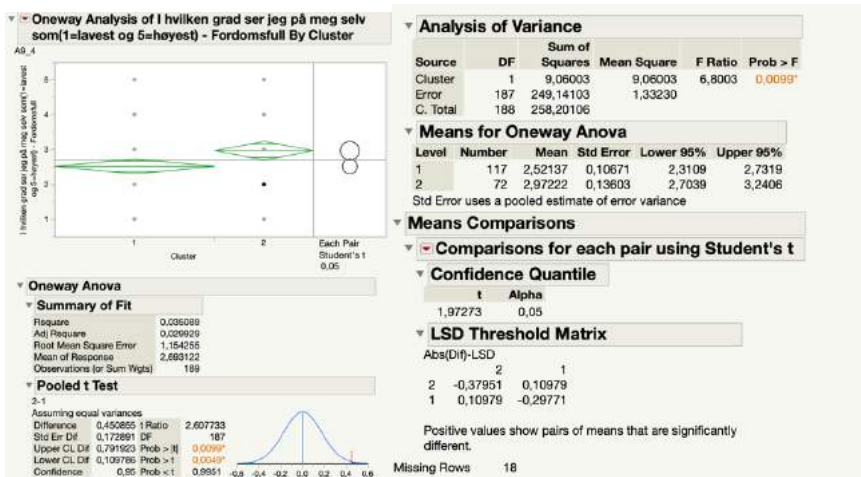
Oneway Analysis of I hvilken grad ser jeg på meg selv som(1=lavest og 5=høyest) - Fordomsfull By Cluster

A9_4

I hvilken grad ser jeg på meg selv som(1=lavest og 5=høyest) - Fordomsfull

5
4
3
2
1

1
2
Cluster

Each Pair
Student's t
0,05

Oneway Anova

Summary of Fit

| | |
|---|---|
| Rsquare | 0,035088 |
| Adj Rsquare | 0,029929 |
| Root Mean Square Error | 1,154255 |
| Mean of Response | 2,693122 |
| Observations (or Sum Wgts) | 189 |

Pooled t Test

2-1
Assuming equal variances

| | | | |
|---|---|---|---|
| Difference | 0,450855 | t Ratio | 2,607733 |
| Std Err Dif | 0,172891 | DF | 187 |
| Upper CL Dif | 0,791923 | Prob > \|t\| | 0,0099* |
| Lower CL Dif | 0,109786 | Prob > t | 0,0049* |
| Confidence | 0,95 | Prob < t | 0,9951 |

-0,6 -0,4 -0,2 0,0 0,2 0,4 0,6

Analysis of Variance

| Source | DF | Sum of Squares | Mean Square | F Ratio | Prob > F |
|---|---|---|---|---|---|
| Cluster | 1 | 9,06003 | 9,06003 | 6,8003 | 0,0099* |
| Error | 187 | 249,14103 | 1,33230 | | |
| C. Total | 188 | 258,20106 | | | |

Means for Oneway Anova

| Level | Number | Mean | Std Error | Lower 95% | Upper 95% |
|---|---|---|---|---|---|
| 1 | 117 | 2,52137 | 0,10671 | 2,3109 | 2,7319 |
| 2 | 72 | 2,97222 | 0,13603 | 2,7039 | 3,2406 |

Std Error uses a pooled estimate of error variance

Means Comparisons

Comparisons for each pair using Student's t

Confidence Quantile

| t | Alpha |
|---|---|
| 1,97273 | 0,05 |

LSD Threshold Matrix

Abs(Dif)-LSD

| | 2 | 1 |
|---|---|---|
| 2 | -0,37951 | 0,10979 |
| 1 | 0,10979 | -0,29771 |

Positive values show pairs of means that are significantly different.

Missing Rows 18